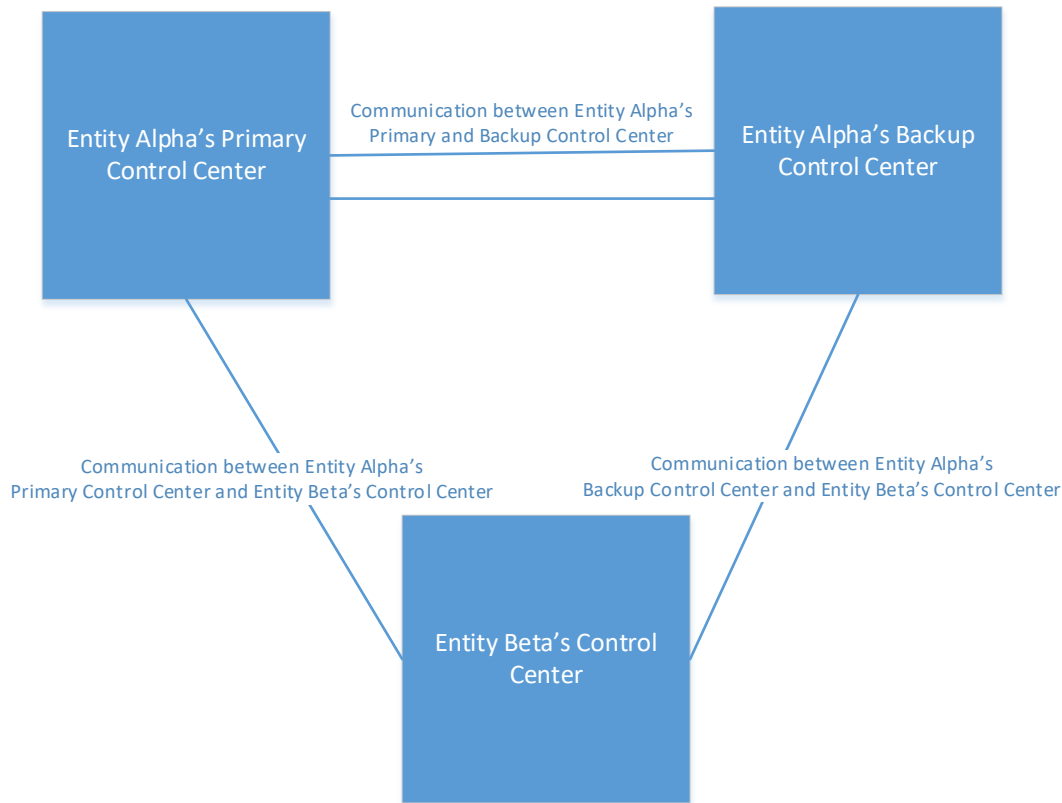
Entity Alpha’s Primary Control Center

Communication between Entity Alpha’s Primary and Backup Control Center

Entity Alpha’s Backup Control Center

Communication between Entity Alpha’s Primary Control Center and Entity Beta’s Control Center

Communication between Entity Alpha’s Backup Control Center and Entity Beta’s Control Center

Entity Beta’s Control Center